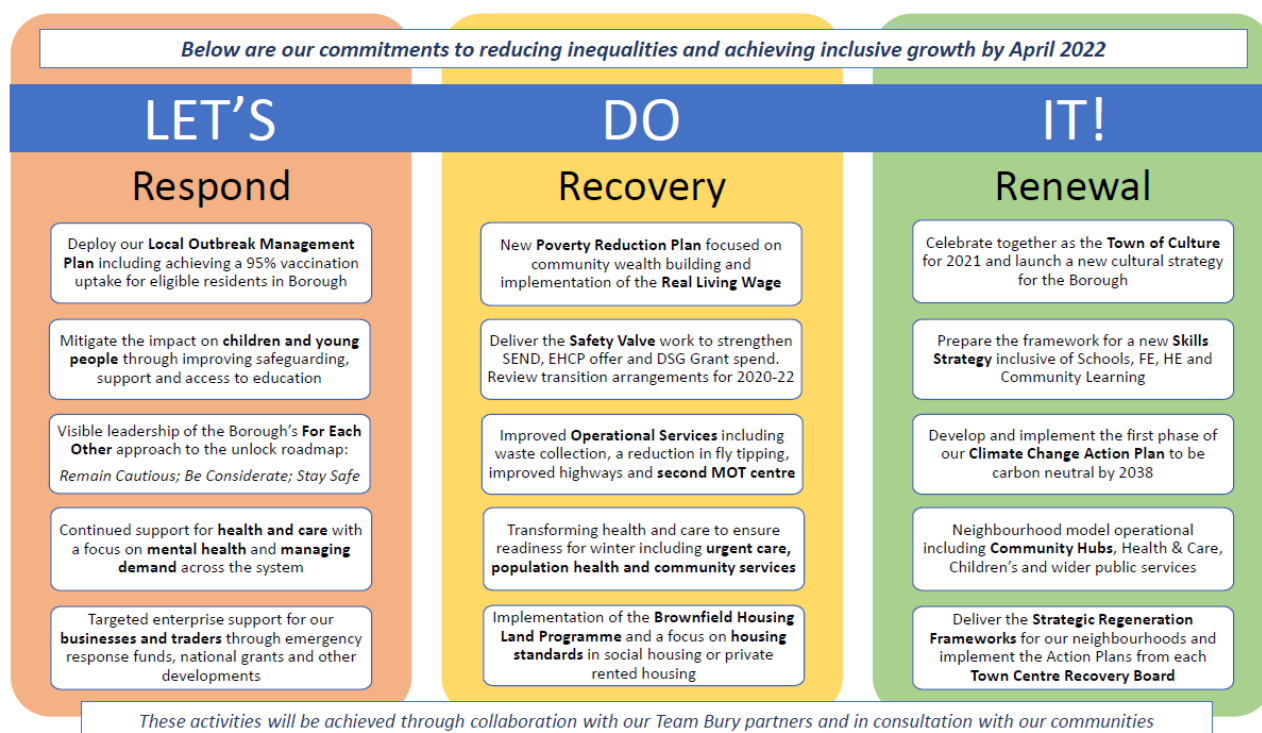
Below are our commitments to reducing inequalities and achieving inclusive growth by April 2022

LET'S DO IT!

Respond

Deploy our Local Outbreak Management Plan including achieving a 95% vaccination uptake for eligible residents in Borough

Mitigate the impact on children and young people through improving safeguarding, support and access to education

Visible leadership of the Borough's For Each Other approach to the unlock roadmap: Remain Cautious; Be Considerate; Stay Safe

Continued support for health and care with a focus on mental health and managing demand across the system

Targeted enterprise support for our businesses and traders through emergency response funds, national grants and other developments

Recovery

New Poverty Reduction Plan focused on community wealth building and implementation of the Real Living Wage

Deliver the Safety Valve work to strengthen SEND, EHCP offer and DSG Grant spend. Review transition arrangements for 2020-22

Improved Operational Services including waste collection, a reduction in fly tipping, improved highways and second MOT centre

Transforming health and care to ensure readiness for winter including urgent care, population health and community services

Implementation of the Brownfield Housing Land Programme and a focus on housing standards in social housing or private rented housing

Renewal

Celebrate together as the Town of Culture for 2021 and launch a new cultural strategy for the Borough

Prepare the framework for a new Skills Strategy inclusive of Schools, FE, HE and Community Learning

Develop and implement the first phase of our Climate Change Action Plan to be carbon neutral by 2038

Neighbourhood model operational including Community Hubs, Health & Care, Children's and wider public services

Deliver the Strategic Regeneration Frameworks for our neighbourhoods and implement the Action Plans from each Town Centre Recovery Board

These activities will be achieved through collaboration with our Team Bury partners and in consultation with our communities